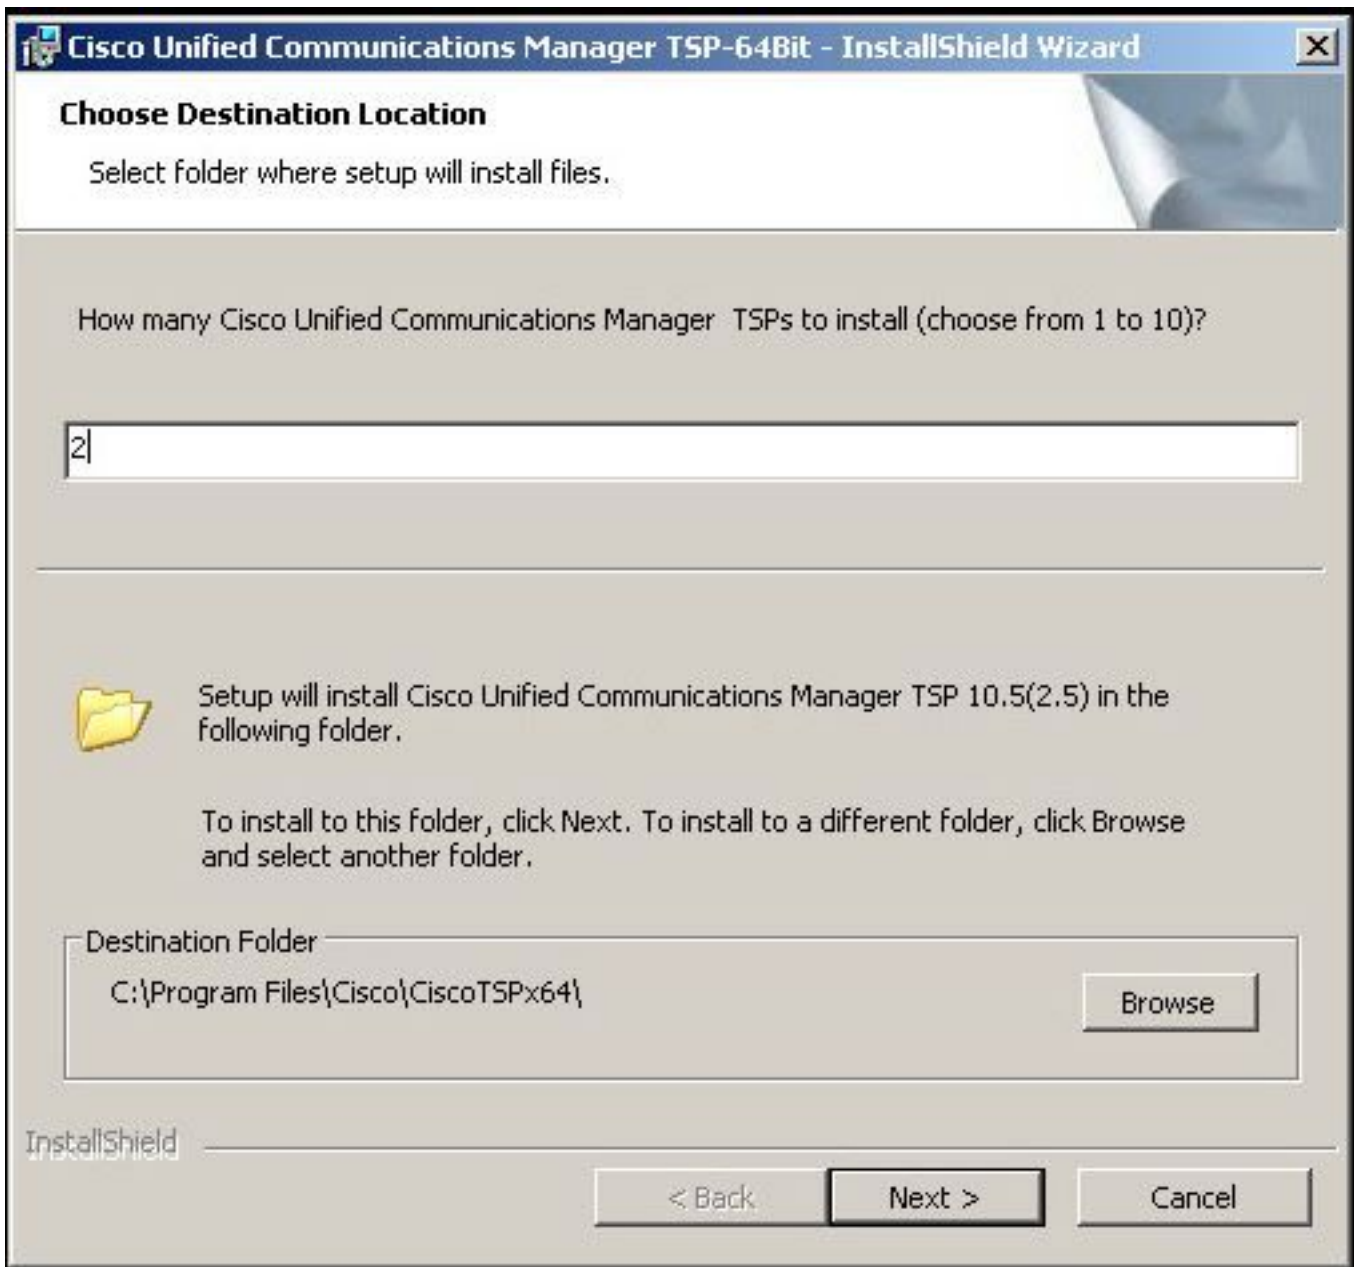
Cisco Unified Communications Manager TSP-64Bit - InstallShield Wizard

X

Choose Destination Location

Select folder where setup will install files.

How many Cisco Unified Communications Manager TSPs to install (choose from 1 to 10)?

2

Setup will install Cisco Unified Communications Manager TSP 10.5(2.5) in the following folder.

To install to this folder, click Next. To install to a different folder, click Browse and select another folder.

Destination Folder

C:\Program Files\Cisco\CiscoTSPx64\

Browse

InstallShield

< Back

Next >

Cancel